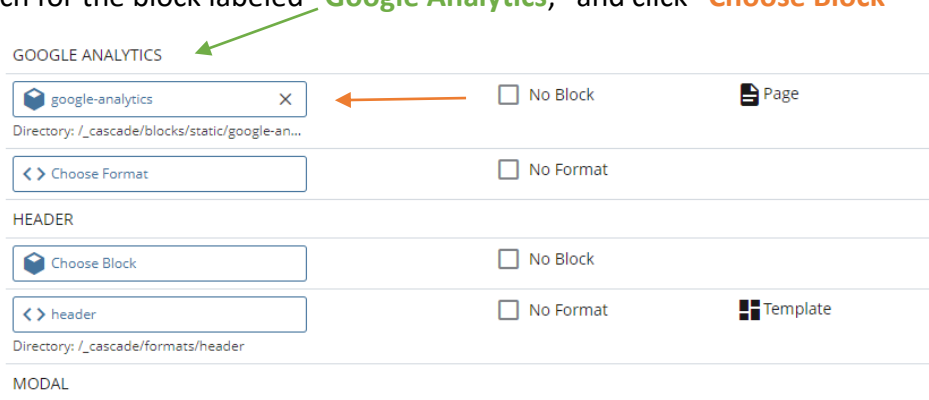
ch for the block labeled "Google Analytics", and click "Choose Block

GOOGLE ANALYTICS

google-analytics ×

Directory: /_cascade/blocks/static/google-an...

No Block

Page

Choose Format

No Format

HEADER

Choose Block

No Block

header

Directory: /_cascade/formats/header

No Format

Template

MODAL